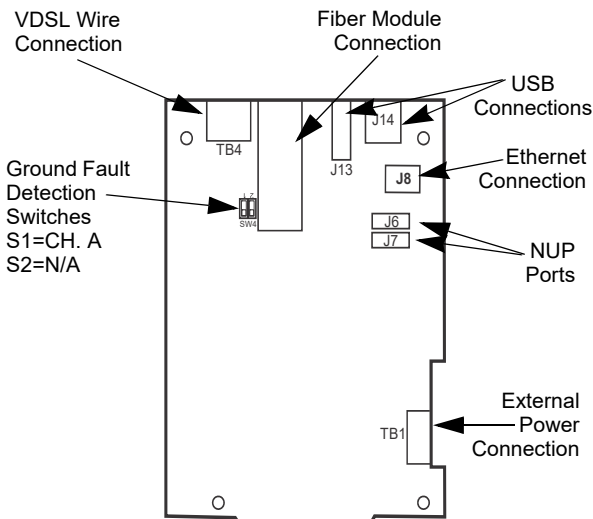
VDSL Wire Connection

Fiber Module Connection

USB Connections

TB4

J14

J13

Ethernet Connection

J8

Ground Fault Detection Switches
S1=CH. A
S2=N/A

1 2
SW4

J6

J7

NUP Ports

External Power Connection

TB1